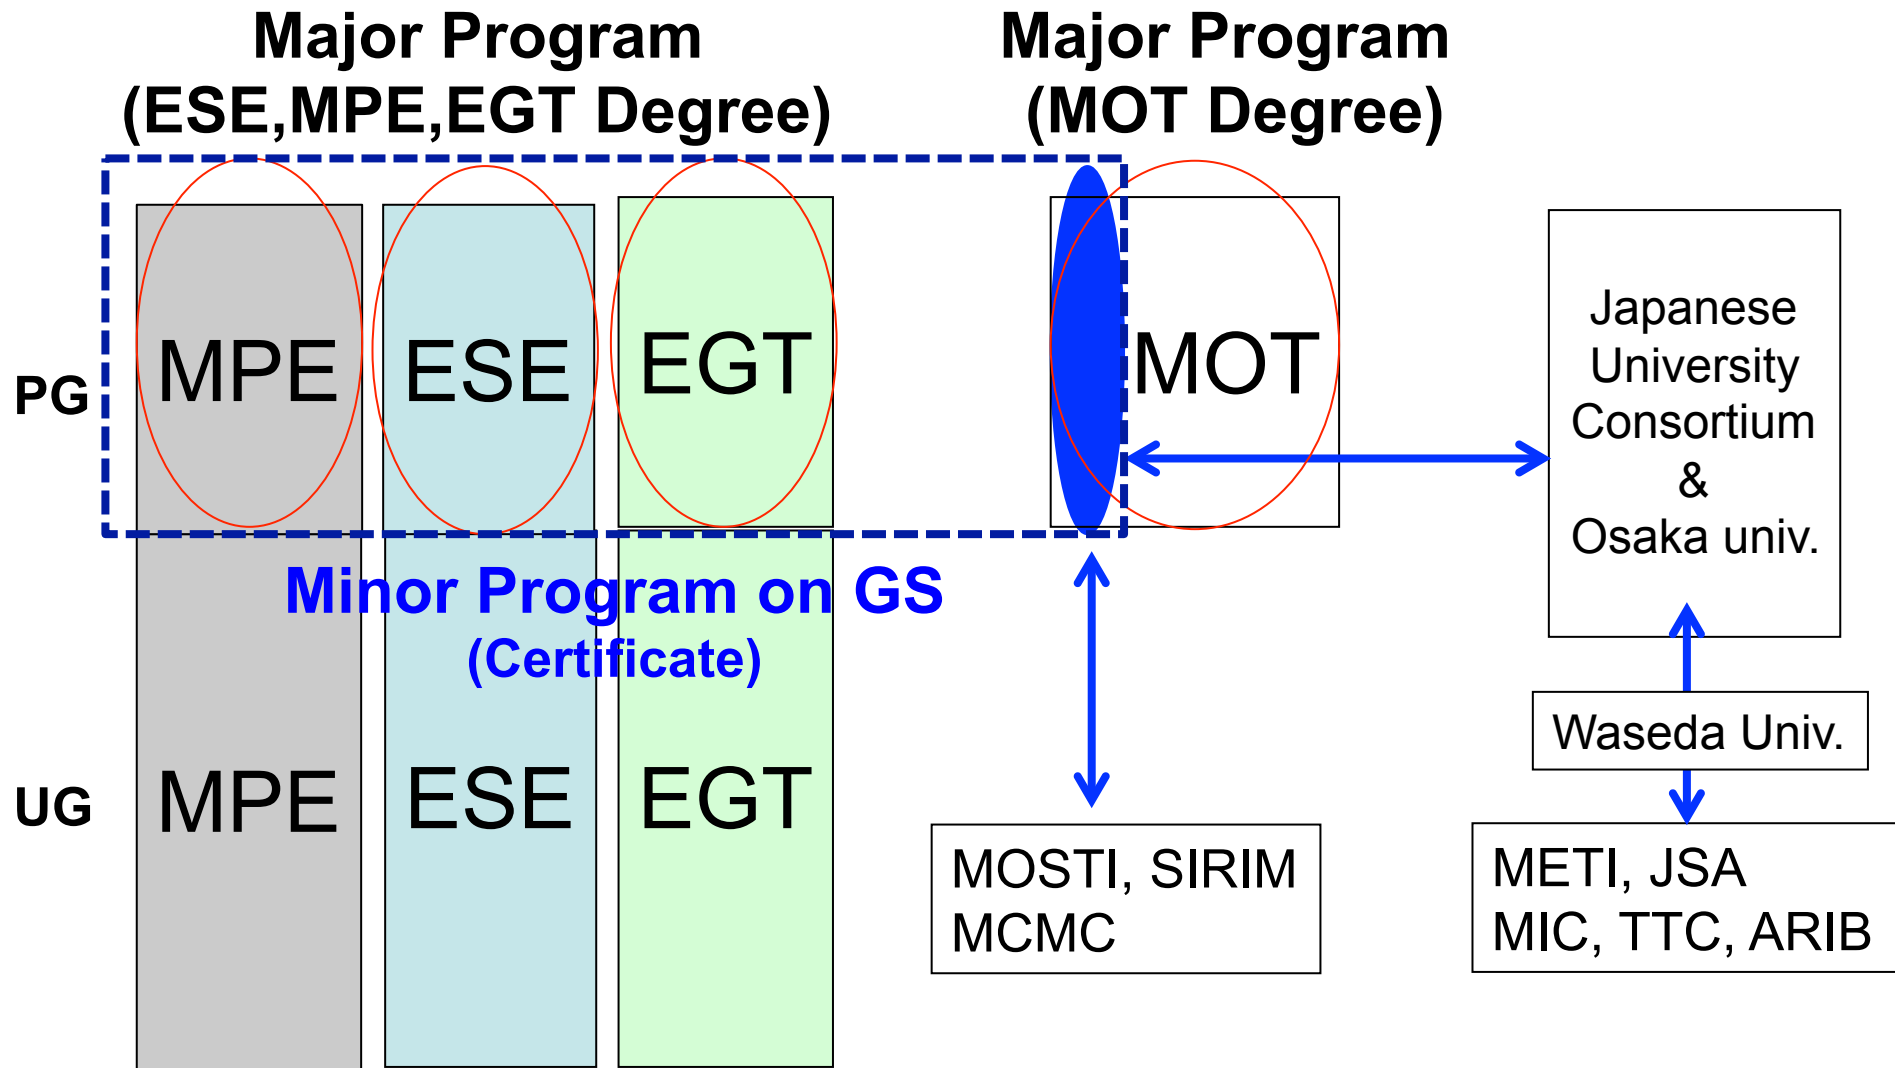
Major Program (ESE,MPE,EGT Degree)

Major Program (MOT Degree)

PG

MPE

ESE

EGT

MOT

Japanese University Consortium & Osaka univ.

Minor Program on GS (Certificate)

UG

MPE

ESE

EGT

Waseda Univ.

MOSTI, SIRIM MCMC

METI, JSA MIC, TTC, ARIB